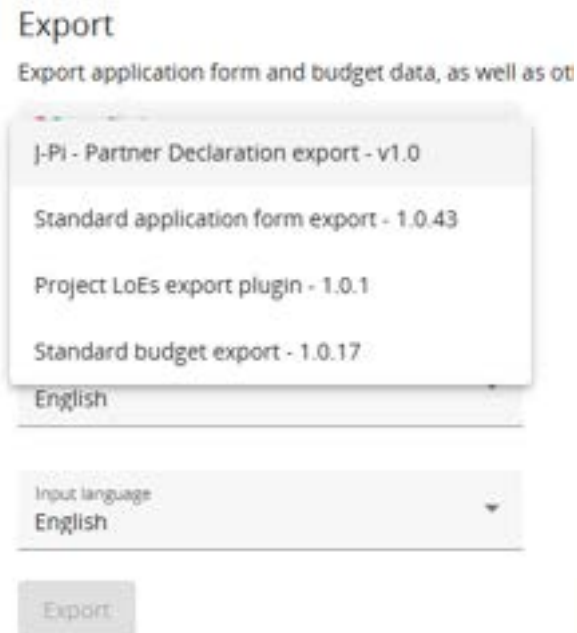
Export

Export application form and budget data, as well as ot

J-Pi - Partner Declaration export - v1.0

Standard application form export - 1.0.43

Project LoEs export plugin - 1.0.1

Standard budget export - 1.0.17

English

Input language
English

Export